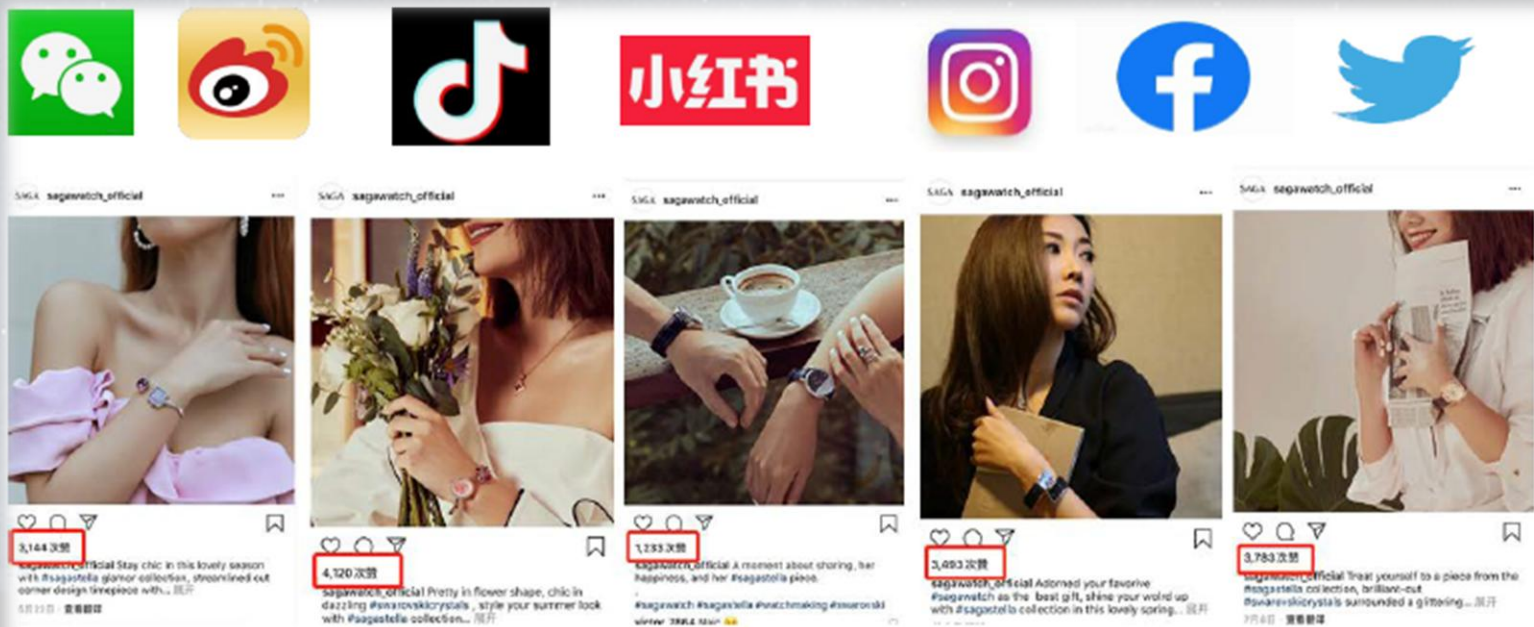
小红书

SAGA sagawatch_official

3,144 次赞

sagawatch_official Stay chic in this lovely season with #sagastella glamor collection, streamlined cut corner design timepiece with... 展开

5月31日 · 查看翻译

SAGA sagawatch_official

4,120 次赞

sagawatch_official Pretty in flower shape, chic in dazzling #swarovskicrystals , style your summer look with #sagastella collection... 展开

SAGA sagawatch_official

1,233 次赞

sagawatch_official A moment about sharing, her happiness, and her #sagastella piece.

#sagawatch #sagastella #watchmaking #swarovski

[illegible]

SAGA sagawatch_official

3,493 次赞

sagawatch_official Adorned your favorive #sagawatch as the best gift, shine your wolrd up with #sagastella collection in this lovely spring... 展开

SAGA sagawatch_official

3,783 次赞

sagawatch_official Treat yourself to a piece from the #sagastella collection, brilliant-cut #swarovskicrystals surrounded a glittering... 展开

7月4日 · 查看翻译